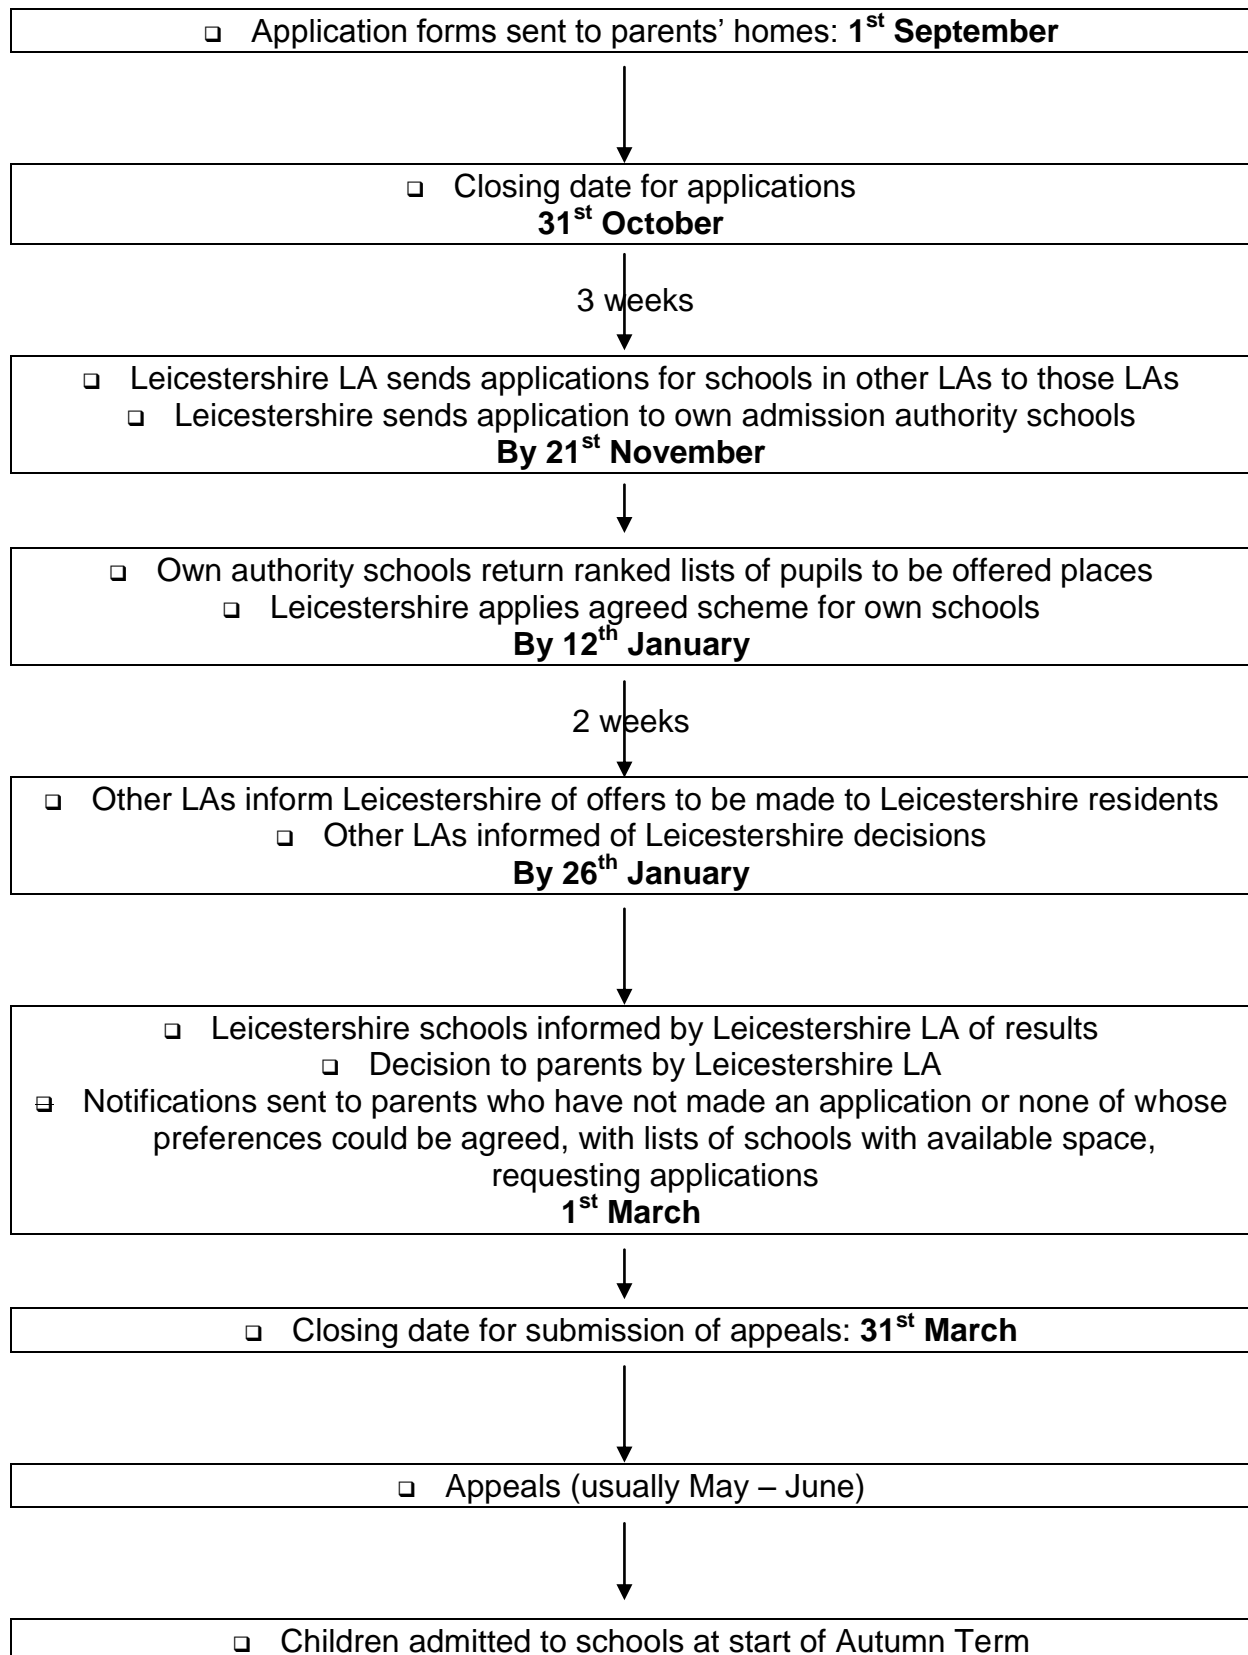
❑ Application forms sent to parents' homes: **1st September**

❑ Closing date for applications
**31st October**

3 weeks

❑ Leicestershire LA sends applications for schools in other LAs to those LAs
❑ Leicestershire sends application to own admission authority schools
**By 21st November**

❑ Own authority schools return ranked lists of pupils to be offered places
❑ Leicestershire applies agreed scheme for own schools
**By 12th January**

2 weeks

❑ Other LAs inform Leicestershire of offers to be made to Leicestershire residents
❑ Other LAs informed of Leicestershire decisions
**By 26th January**

❑ Leicestershire schools informed by Leicestershire LA of results
❑ Decision to parents by Leicestershire LA
❑ Notifications sent to parents who have not made an application or none of whose preferences could be agreed, with lists of schools with available space, requesting applications
**1st March**

❑ Closing date for submission of appeals: **31st March**

❑ Appeals (usually May – June)

❑ Children admitted to schools at start of Autumn Term